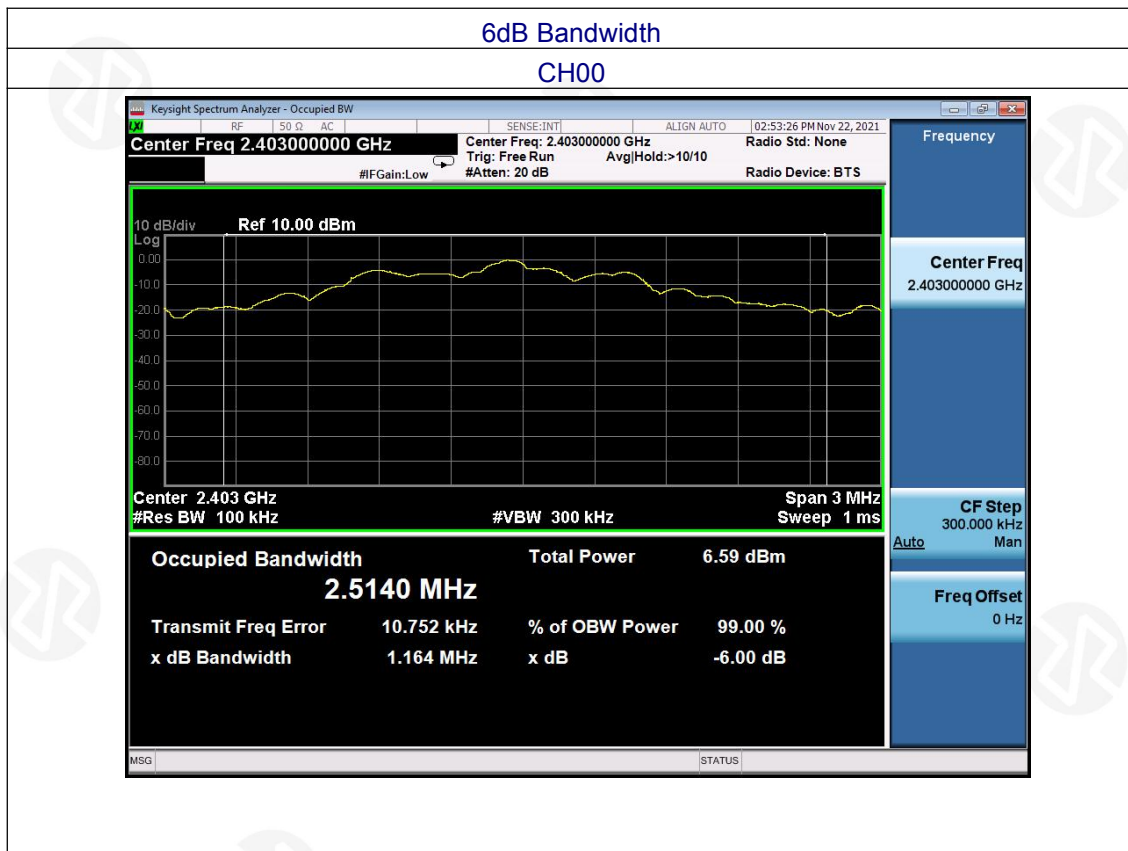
6dB Bandwidth

CH00

Keysight Spectrum Analyzer - Occupied BW

RF 50 Ω AC SENSE:INT ALIGN AUTO 02:53:26 PM Nov 22, 2021

Center Freq 2.403000000 GHz

Center Freq: 2.403000000 GHz
Trig: Free Run Avg|Hold:>10/10
#IFGain:Low #Atten: 20 dB

Radio Std: None
Radio Device: BTS

Frequency

10 dB/div Ref 10.00 dBm
Log
0.00
-10.0
-20.0
-30.0
-40.0
-50.0
-60.0
-70.0
-80.0

Center 2.403 GHz Span 3 MHz
#Res BW 100 kHz #VBW 300 kHz Sweep 1 ms

Center Freq
2.403000000 GHz

CF Step
300.000 kHz
Auto Man

Freq Offset
0 Hz

Occupied Bandwidth
2.5140 MHz

Total Power 6.59 dBm

Transmit Freq Error 10.752 kHz
% of OBW Power 99.00 %

x dB Bandwidth 1.164 MHz
x dB -6.00 dB

MSG STATUS